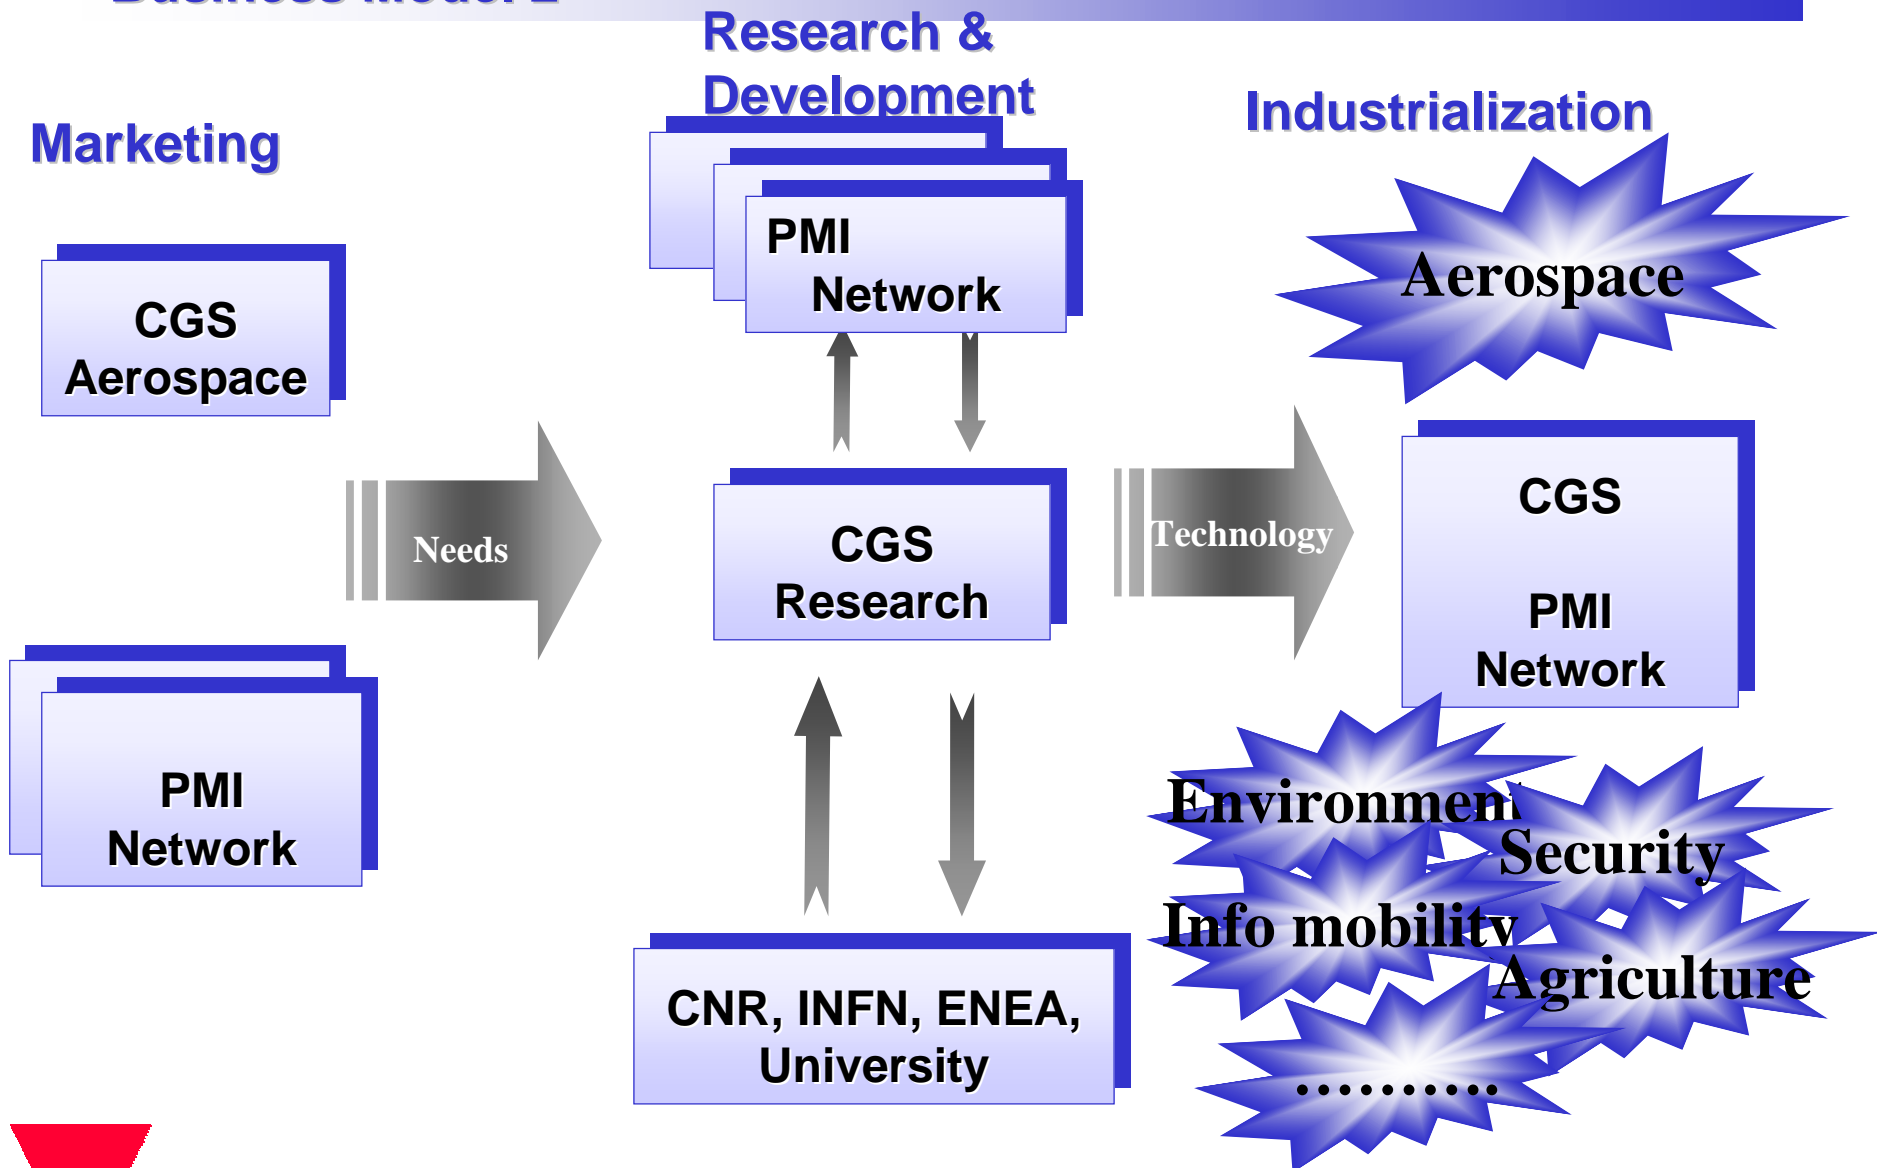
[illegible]

Research & Development

Marketing

Industrialization

PMI Network

Aerospace

CGS Aerospace

Needs

CGS Research

Technology

CGS

PMI Network

PMI Network

Environment

Security

Info mobility

Agriculture

CNR, INFN, ENEA, University

..........